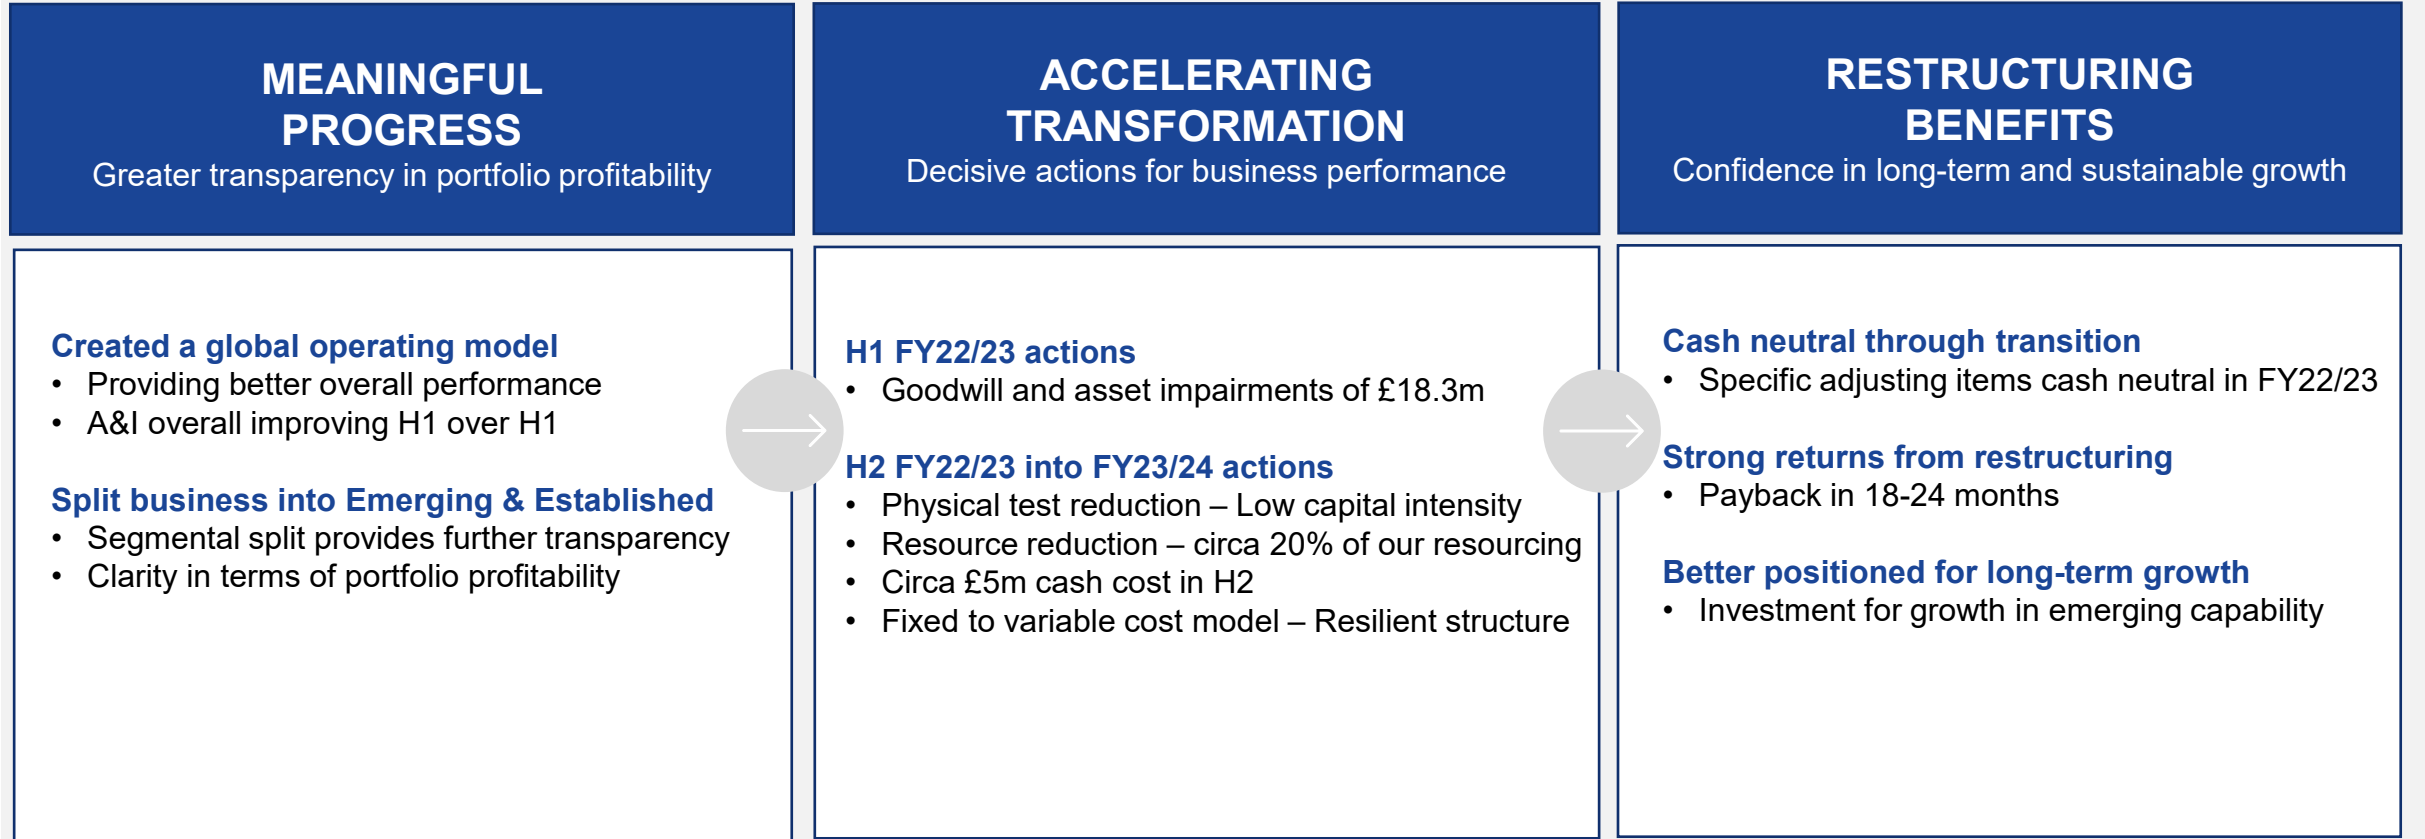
MEANINGFUL PROGRESS
Greater transparency in portfolio profitability

Created a global operating model
• Providing better overall performance
• A&I overall improving H1 over H1

Split business into Emerging & Established
• Segmental split provides further transparency
• Clarity in terms of portfolio profitability

ACCELERATING TRANSFORMATION
Decisive actions for business performance

H1 FY22/23 actions
• Goodwill and asset impairments of £18.3m

H2 FY22/23 into FY23/24 actions
• Physical test reduction – Low capital intensity
• Resource reduction – circa 20% of our resourcing
• Circa £5m cash cost in H2
• Fixed to variable cost model – Resilient structure

RESTRUCTURING BENEFITS
Confidence in long-term and sustainable growth

Cash neutral through transition
• Specific adjusting items cash neutral in FY22/23

Strong returns from restructuring
• Payback in 18-24 months

Better positioned for long-term growth
• Investment for growth in emerging capability